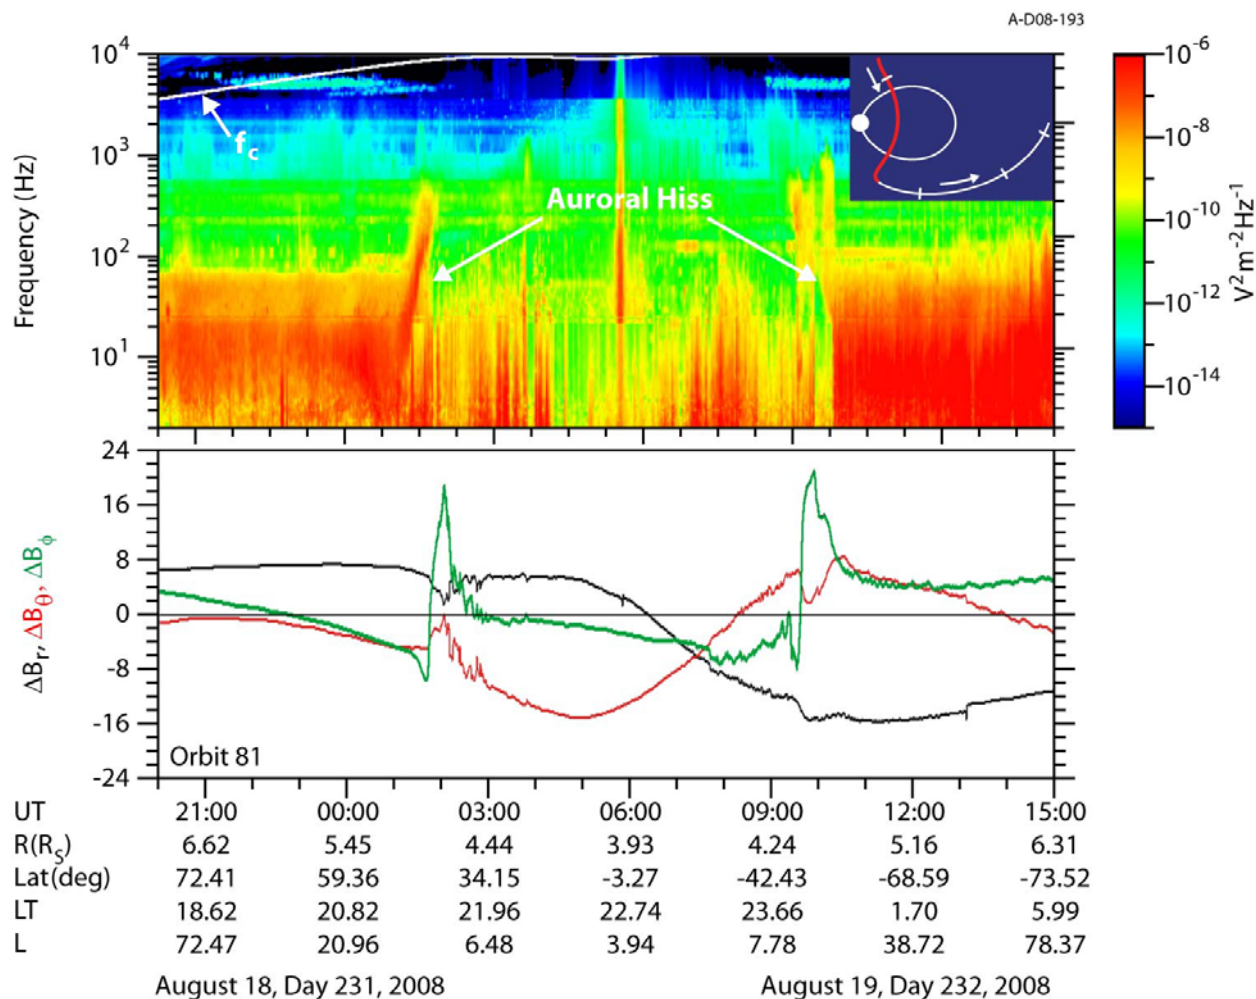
A-D08-193

$10^4$
$10^3$
$10^2$
$10^1$
Frequency (Hz)
$f_c$
Auroral Hiss

$10^{-6}$
$10^{-8}$
$10^{-10}$
$10^{-12}$
$10^{-14}$
$V^2 m^{-2} Hz^{-1}$

24
16
8
0
-8
-16
-24
$\Delta B_r$, $\Delta B_\theta$, $\Delta B_\phi$
Orbit 81

| UT | 21:00 | 00:00 | 03:00 | 06:00 | 09:00 | 12:00 | 15:00 |
|---|---|---|---|---|---|---|---|
| R($R_S$) | 6.62 | 5.45 | 4.44 | 3.93 | 4.24 | 5.16 | 6.31 |
| Lat(deg) | 72.41 | 59.36 | 34.15 | -3.27 | -42.43 | -68.59 | -73.52 |
| LT | 18.62 | 20.82 | 21.96 | 22.74 | 23.66 | 1.70 | 5.99 |
| L | 72.47 | 20.96 | 6.48 | 3.94 | 7.78 | 38.72 | 78.37 |

August 18, Day 231, 2008
August 19, Day 232, 2008